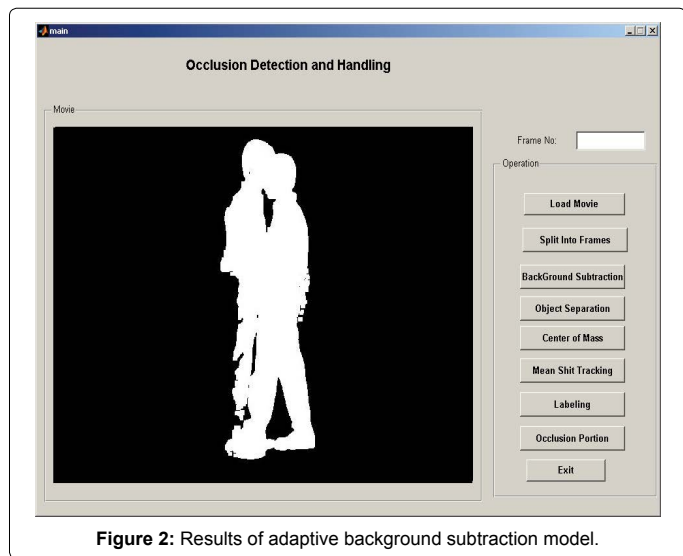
main

Occlusion Detection and Handling

Movie

Frame No:

Operation

Load Movie

Split Into Frames

BackGround Subtraction

Object Separation

Center of Mass

Mean Shit Tracking

Labeling

Occlusion Portion

Exit

**Figure 2:** Results of adaptive background subtraction model.